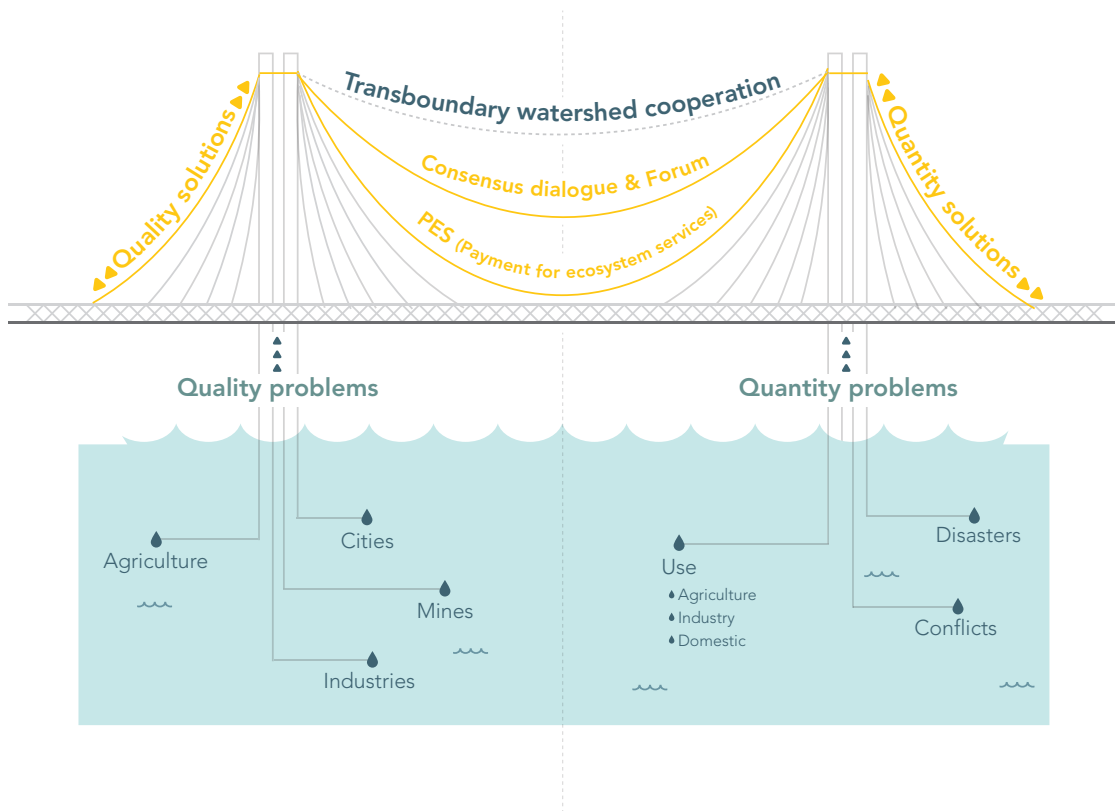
Transboundary watershed cooperation

Quality solutions

Consensus dialogue & Forum

PES (Payment for ecosystem services)

Quantity solutions

Quality problems

Quantity problems

Agriculture

Cities

Mines

Industries

Use

Agriculture

Industry

Domestic

Disasters

Conflicts